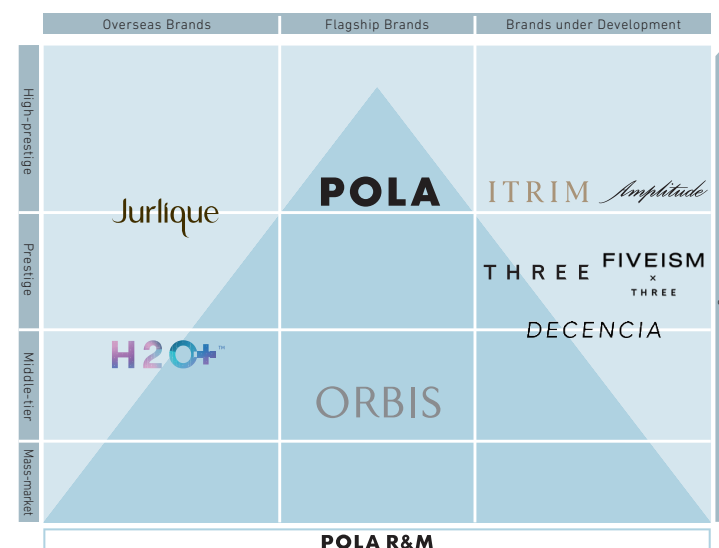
| Overseas Brands | Flagship Brands | Brands under Development |
|---|---|---|
| High-prestige | | |
| Jurlique | POLA | ITRIM Amplitude |
| Prestige | | THREE FIVEISM × THREE |
| Middle-tier H2O+™ | ORBIS | DECENCIA |
| Mass-market | | |

POLA R&M